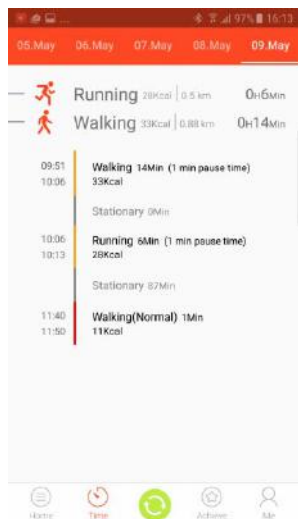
97% 16:13

05.May 06.May 07.May 08.May 09.May

Running 28Kcal | 0.5 km 0H6Min

Walking 33Kcal | 0.88 km 0H14Min

09:51
10:06
Walking 14Min (1 min pause time)
33Kcal

Stationary 0Min

10:06
10:13
Running 6Min (1 min pause time)
28Kcal

Stationary 87Min

11:40
11:50
Walking(Normal) 1Min
11Kcal

Home Time Achieve Me